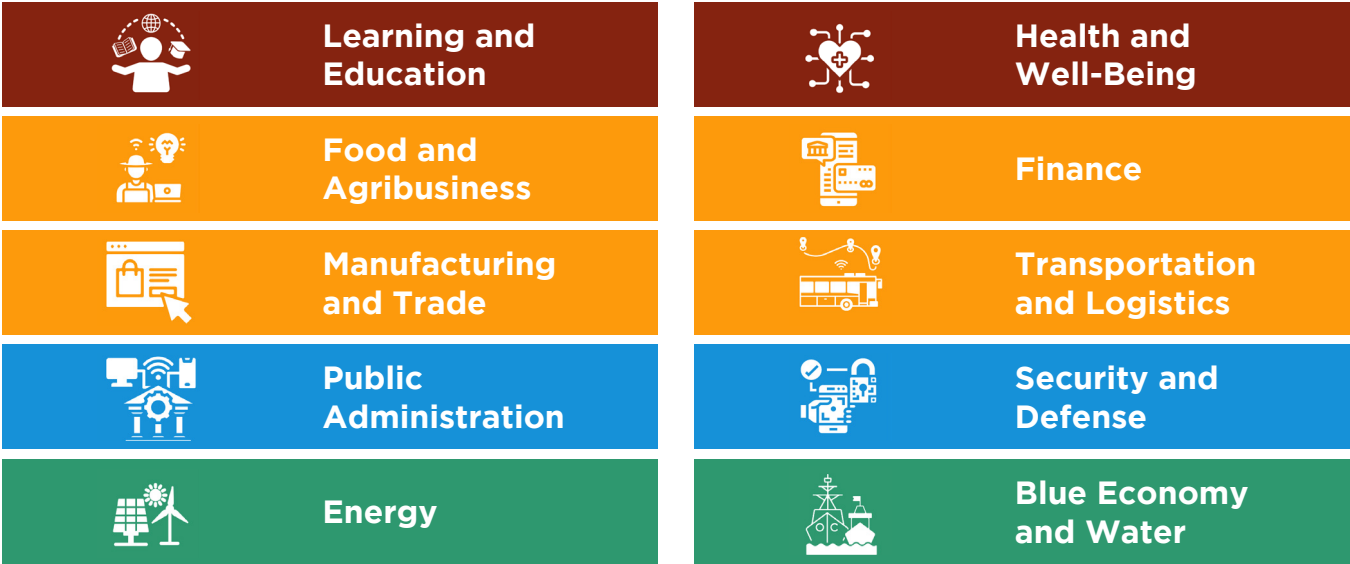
Learning and Education

Food and Agribusiness

Manufacturing and Trade

Public Administration

Energy

Health and Well-Being

Finance

Transportation and Logistics

Security and Defense

Blue Economy and Water